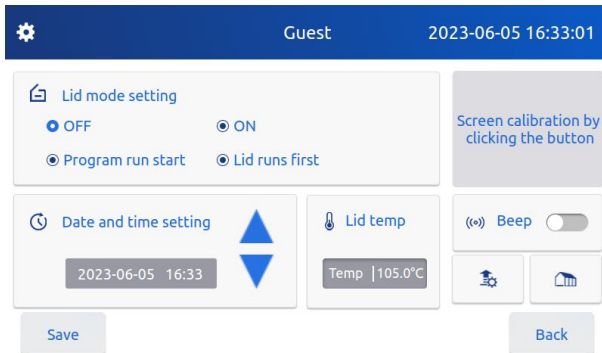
Guest 2023-06-05 16:33:01

Lid mode setting

OFF ON

Program run start Lid runs first

Screen calibration by clicking the button

Date and time setting

2023-06-05 16:33

Lid temp

Temp 105.0°C

Beep

Save

Back